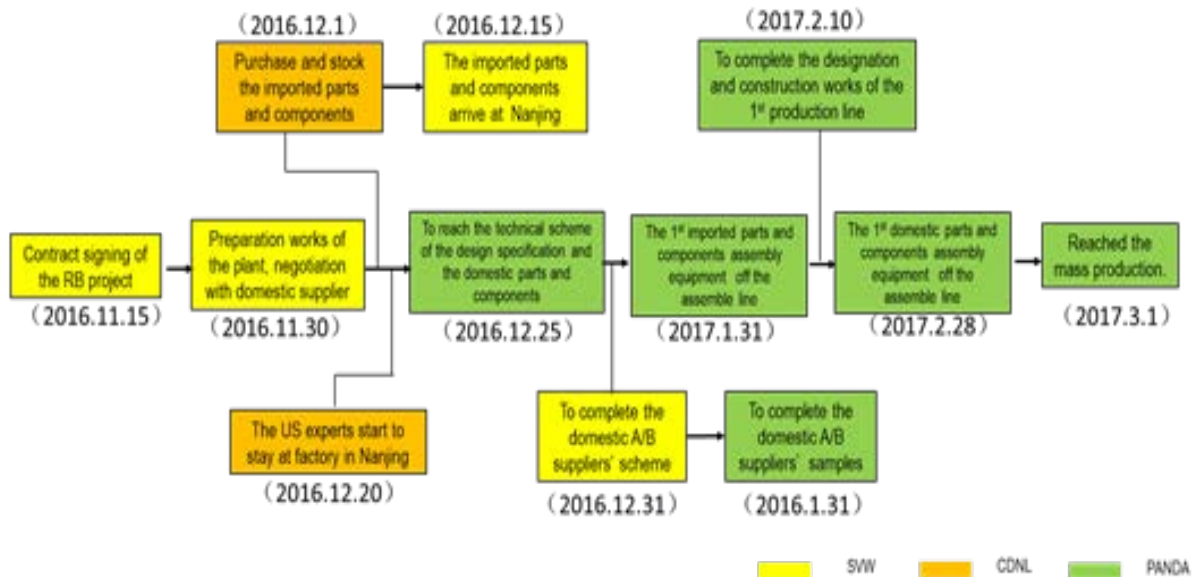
（2016.12.1）

Purchase and stock the imported parts and components

（2016.12.15）

The imported parts and components arrive at Nanjing

（2017.2.10）

To complete the designation and construction works of the 1st production line

Contract signing of the RB project

（2016.11.15）

Preparation works of the plant, negotiation with domestic supplier

（2016.11.30）

To reach the technical scheme of the design specification and the domestic parts and components

（2016.12.25）

The 1st imported parts and components assembly equipment off the assemble line

（2017.1.31）

The 1st domestic parts and components assembly equipment off the assemble line

（2017.2.28）

Reached the mass production.

（2017.3.1）

The US experts start to stay at factory in Nanjing

（2016.12.20）

To complete the domestic A/B suppliers' scheme

（2016.12.31）

To complete the domestic A/B suppliers' samples

（2016.1.31）

SVW

CDNL

PANDA